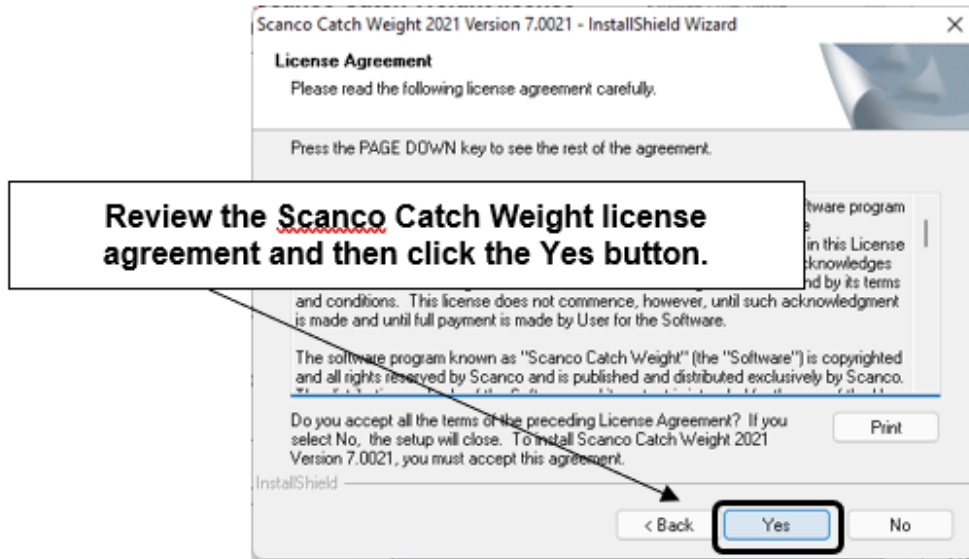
Scanco Catch Weight 2021 Version 7.0021 - InstallShield Wizard

License Agreement

Please read the following license agreement carefully.

Press the PAGE DOWN key to see the rest of the agreement.

Review the Scanco Catch Weight license agreement and then click the Yes button.

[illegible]ftware program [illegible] in this License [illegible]cknowledges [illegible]nd by its terms and conditions. This license does not commence, however, until such acknowledgment is made and until full payment is made by User for the Software.

The software program known as "Scanco Catch Weight" (the "Software") is copyrighted and all rights reserved by Scanco and is published and distributed exclusively by Scanco.

Do you accept all the terms of the preceding License Agreement? If you select No, the setup will close. To install Scanco Catch Weight 2021 Version 7.0021, you must accept this agreement.

Print

InstallShield

< Back

Yes

No